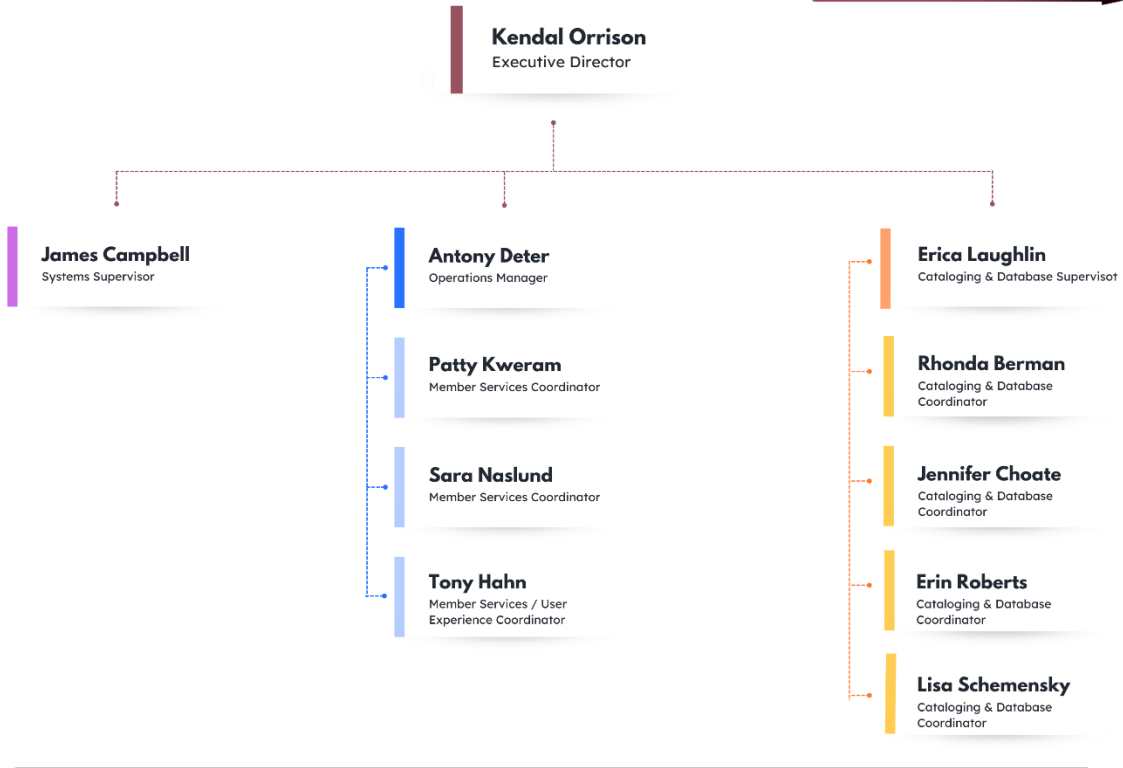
Kendal Orrison
Executive Director

James Campbell
Systems Supervisor

Antony Deter
Operations Manager

Patty Kweram
Member Services Coordinator

Sara Naslund
Member Services Coordinator

Tony Hahn
Member Services / User Experience Coordinator

Erica Laughlin
Cataloging & Database Supervisot

Rhonda Berman
Cataloging & Database Coordinator

Jennifer Choate
Cataloging & Database Coordinator

Erin Roberts
Cataloging & Database Coordinator

Lisa Schemensky
Cataloging & Database Coordinator